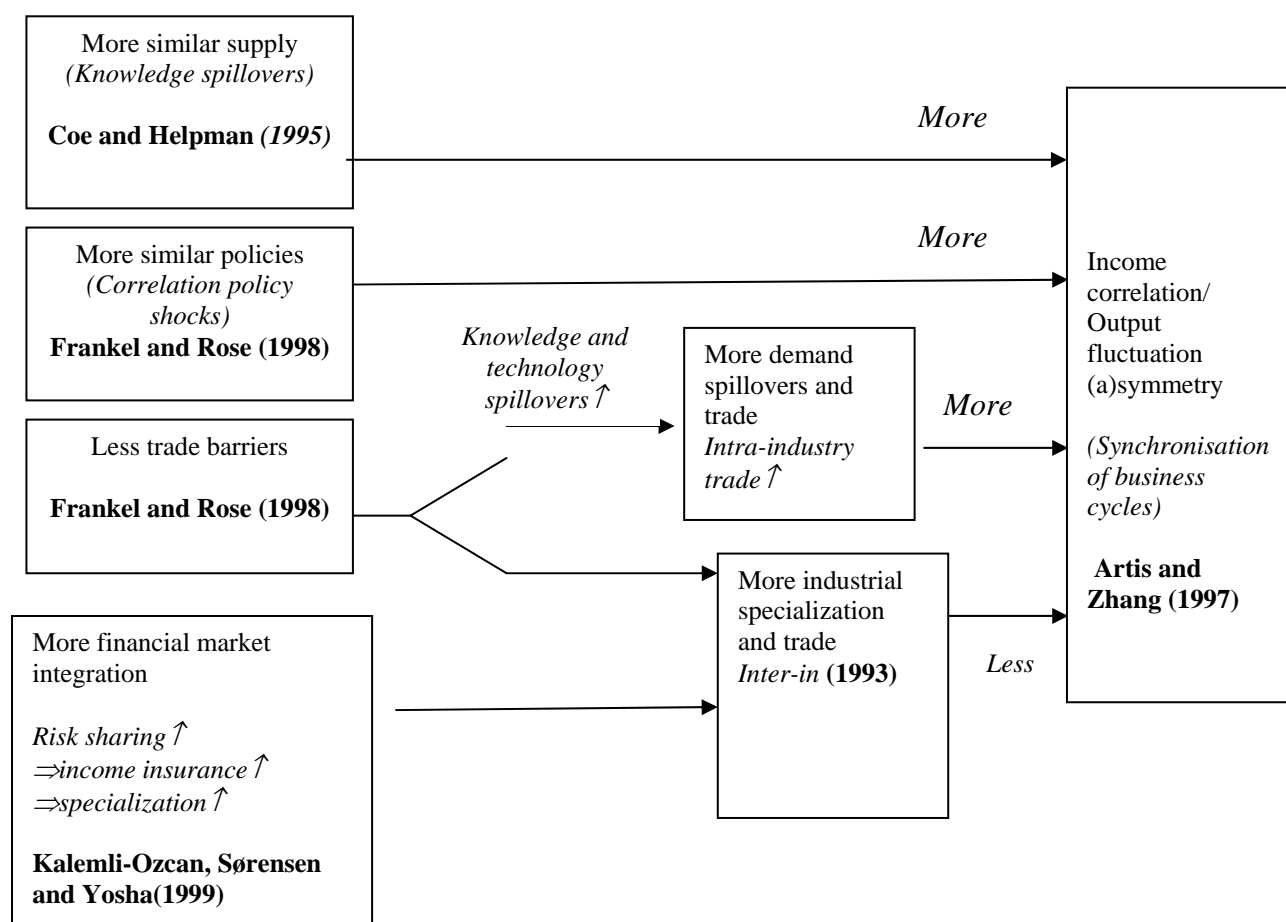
More similar supply
*(Knowledge spillovers)*

**Coe and Helpman** ***(1995)***

*More*

More similar policies
*(Correlation policy shocks)*
**Frankel and Rose (1998)**

*More*

Less trade barriers

**Frankel and Rose (1998)**

*Knowledge and technology spillovers↑*

More demand spillovers and trade
*Intra-industry trade↑*

*More*

More industrial specialization and trade
*Inter-in* **(1993)**

*Less*

More financial market integration

*Risk sharing↑*
*⇒income insurance↑*
*⇒specialization↑*

**Kalemli-Ozcan, Sørensen and Yosha(1999)**

Income correlation/ Output fluctuation (a)symmetry

*(Synchronisation of business cycles)*

**Artis and Zhang (1997)**